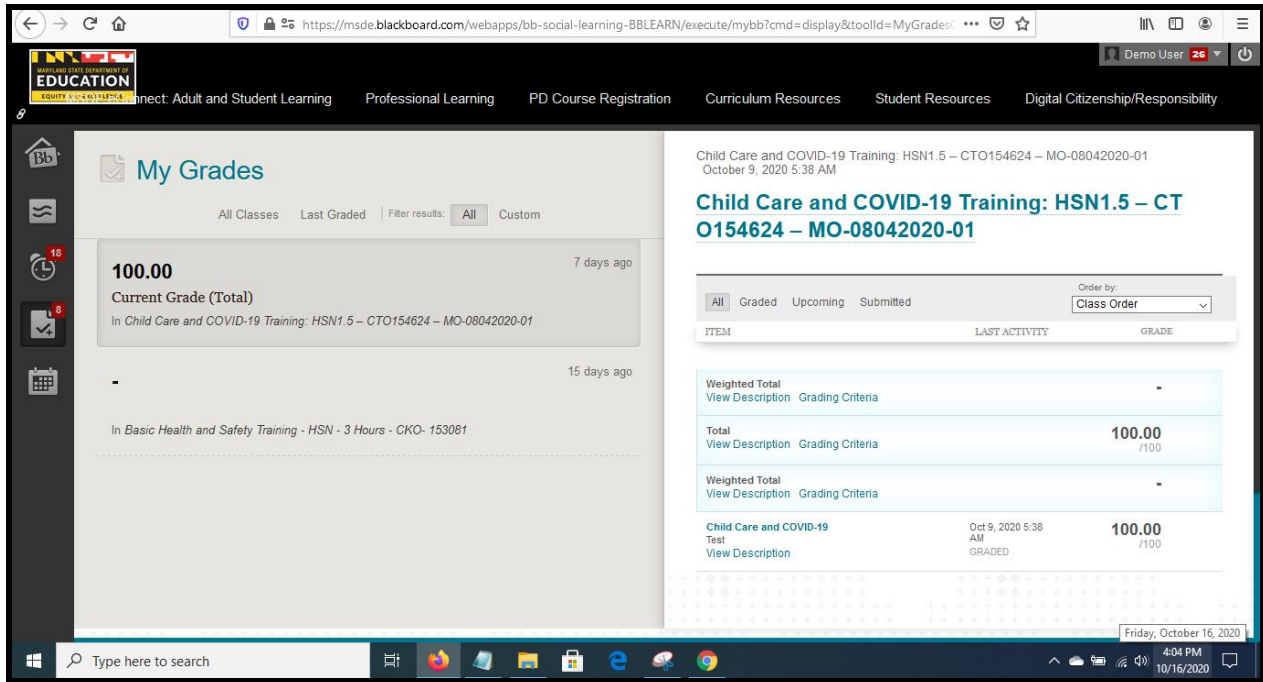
https://msde.blackboard.com/webapps/bb-social-learning-BBLEARN/execute/mybb?cmd=display&toolId=MyGrades

MARYLAND STATE DEPARTMENT OF EDUCATION
EQUITY AND EXCELLENCE

Demo User 26

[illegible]nnect: Adult and Student Learning
Professional Learning
PD Course Registration
Curriculum Resources
Student Resources
Digital Citizenship/Responsibility

18
8

My Grades

All Classes
Last Graded
Filter results:
All
Custom

100.00
7 days ago
Current Grade (Total)
In Child Care and COVID-19 Training: HSN1.5 – CTO154624 – MO-08042020-01

-
15 days ago
In Basic Health and Safety Training - HSN - 3 Hours - CKO- 153081

Child Care and COVID-19 Training: HSN1.5 – CTO154624 – MO-08042020-01
October 9, 2020 5:38 AM

Child Care and COVID-19 Training: HSN1.5 – CTO154624 – MO-08042020-01

All
Graded
Upcoming
Submitted
Order by:
Class Order

| ITEM | LAST ACTIVITY | GRADE |
|---|---|---|
| Weighted Total View Description Grading Criteria | | - |
| Total View Description Grading Criteria | | 100.00 /100 |
| Weighted Total View Description Grading Criteria | | - |
| Child Care and COVID-19 Test View Description | Oct 9, 2020 5:38 AM GRADED | 100.00 /100 |

Friday, October 16, 2020

Type here to search

4:04 PM
10/16/2020